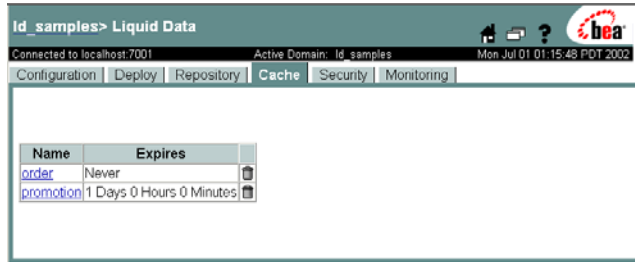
ld_samples> Liquid Data

bea

Connected to localhost:7001

Active Domain: ld_samples

Mon Jul 01 01:15:48 PDT 2002

Configuration | Deploy | Repository | Cache | Security | Monitoring

| Name | Expires | |
|---|---|---|
| order | Never | |
| promotion | 1 Days 0 Hours 0 Minutes | |